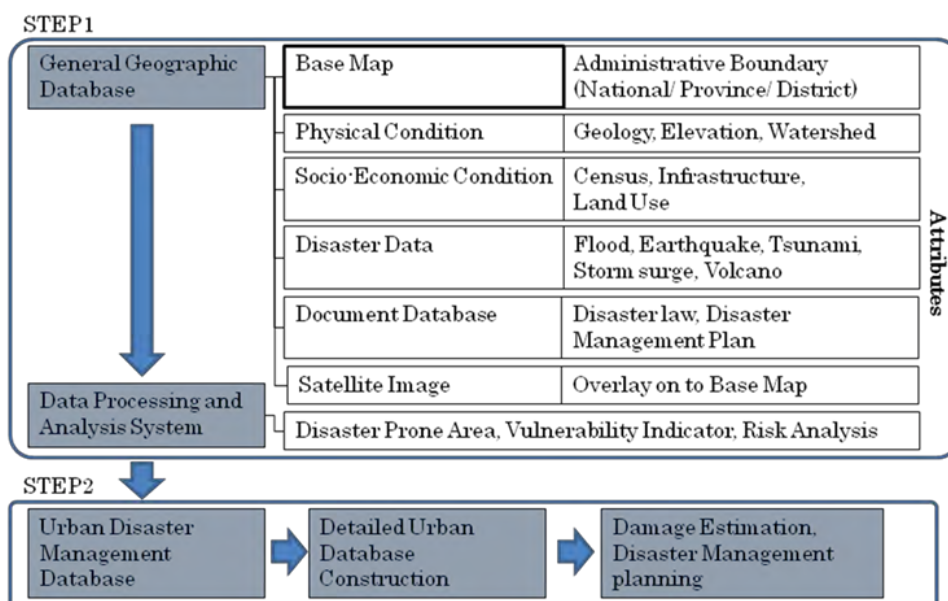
STEP1

General Geographic Database

| Base Map | Administrative Boundary (National/ Province/ District) |
|---|---|
| Physical Condition | Geology, Elevation, Watershed |
| Socio-Economic Condition | Census, Infrastructure, Land Use |
| Disaster Data | Flood, Earthquake, Tsunami, Storm surge, Volcano |
| Document Database | Disaster law, Disaster Management Plan |
| Satellite Image | Overlay on to Base Map |

Attributes

Data Processing and Analysis System

Disaster Prone Area, Vulnerability Indicator, Risk Analysis

STEP2

Urban Disaster Management Database

Detailed Urban Database Construction

Damage Estimation, Disaster Management planning